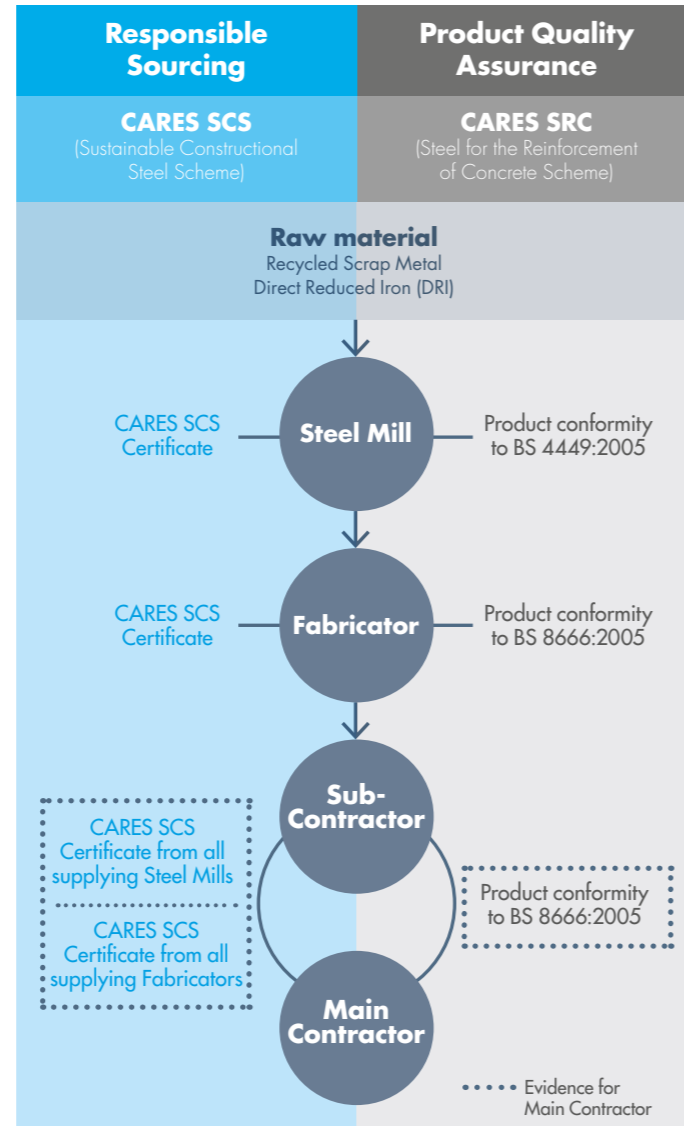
Responsible Sourcing

Product Quality Assurance

CARES SCS
(Sustainable Constructional Steel Scheme)

CARES SRC
(Steel for the Reinforcement of Concrete Scheme)

Raw material
Recycled Scrap Metal
Direct Reduced Iron (DRI)

CARES SCS Certificate

Steel Mill

Product conformity to BS 4449:2005

CARES SCS Certificate

Fabricator

Product conformity to BS 8666:2005

Sub-Contractor

CARES SCS Certificate from all supplying Steel Mills

CARES SCS Certificate from all supplying Fabricators

Product conformity to BS 8666:2005

Main Contractor

Evidence for Main Contractor